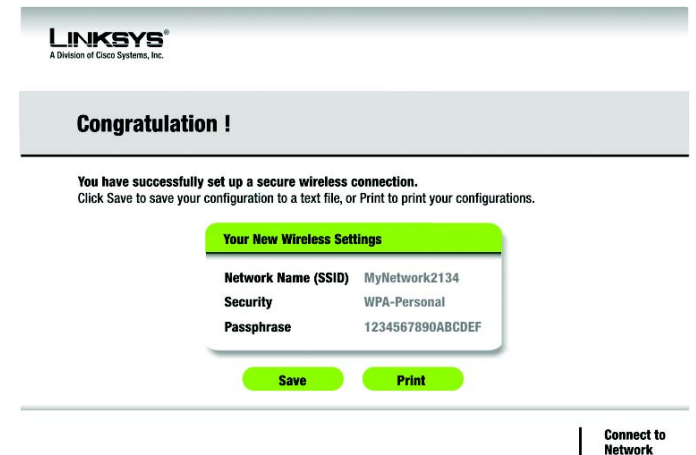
LINKSYS®
A Division of Cisco Systems, Inc.

Congratulation !

You have successfully set up a secure wireless connection.
Click Save to save your configuration to a text file, or Print to print your configurations.

Your New Wireless Settings

| | |
|---|---|
| Network Name (SSID) | MyNetwork2134 |
| Security | WPA-Personal |
| Passphrase | 1234567890ABCDEF |

Save

Print

Connect to Network